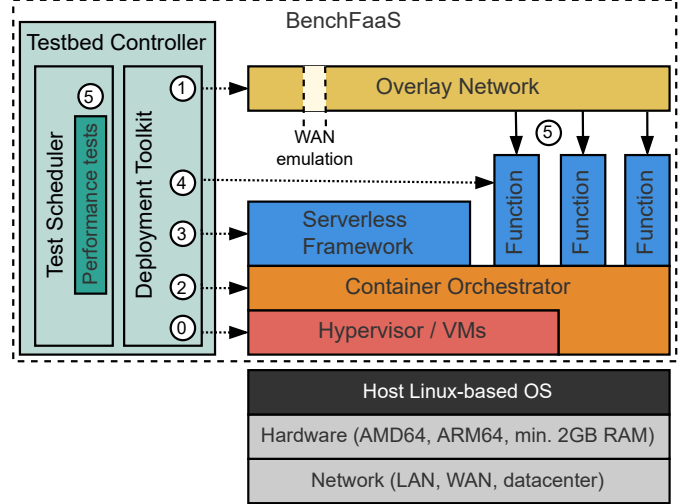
BenchFaaS

Testbed Controller

Test Scheduler

5

Performance tests

Deployment Toolkit

1

4

3

2

0

Overlay Network

WAN emulation

5

Function

Function

Function

Serverless Framework

Container Orchestrator

Hypervisor / VMs

Host Linux-based OS

Hardware (AMD64, ARM64, min. 2GB RAM)

Network (LAN, WAN, datacenter)